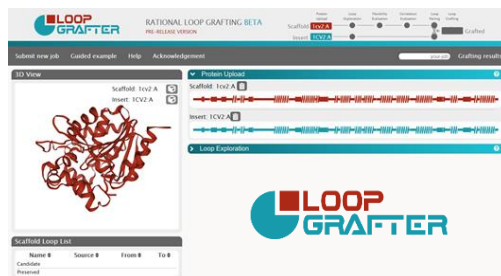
LOOP GRAFTER
RATIONAL LOOP GRAFTING BETA
PRE-RELEASE VERSION
Scaffold 1cv2 A
Insert 1CV2 A
Protein Upload
Loop Exploration
Flexibility Evaluation
Similarity Evaluation
Loop Fitting
Loop Grafting
Grafted
Submit new job
Guided example
Help
Acknowledgement
Grafting results
3D View
Scaffold: 1Cv2 A
Insert: 1CV2 A
Protein Upload
Scaffold: 1cv2 A
Insert: 1CV2 A
Loop Exploration
Scaffold Loop List
| Name | Source | From | To |
|---|---|---|---|
| Candidate | | | |
| Preserved | | | |
LOOP GRAFTER